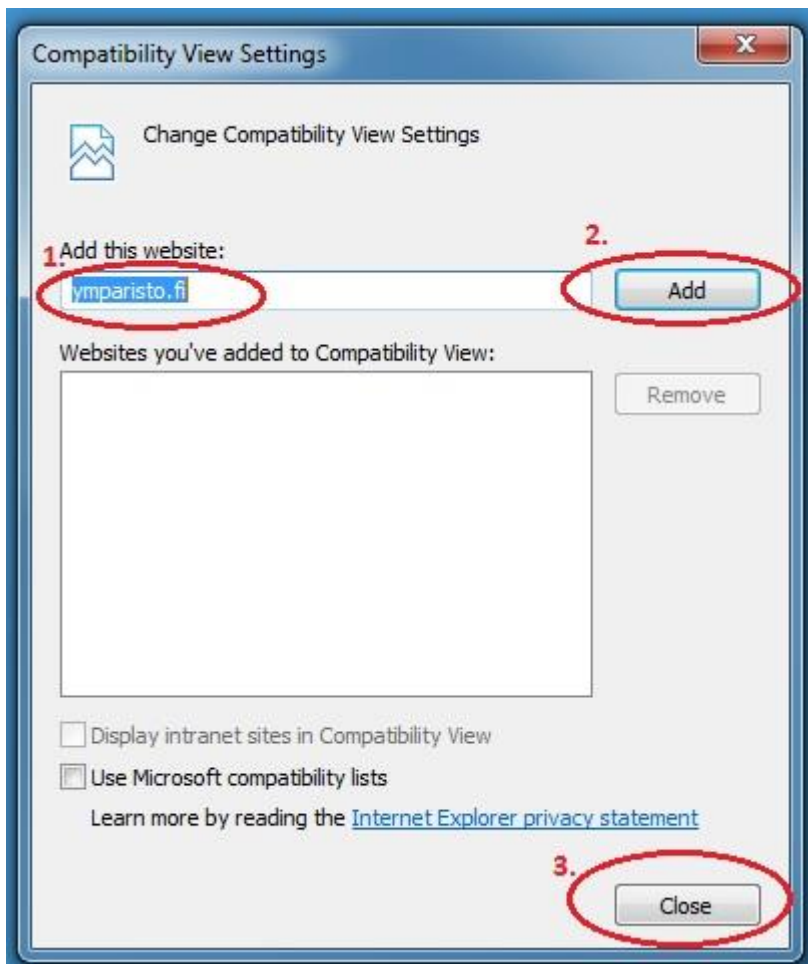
Compatibility View Settings

Change Compatibility View Settings

1. Add this website:

ymparisto.fi

2.

Add

Websites you've added to Compatibility View:

Remove

Display intranet sites in Compatibility View

Use Microsoft compatibility lists

Learn more by reading the Internet Explorer privacy statement

3.

Close